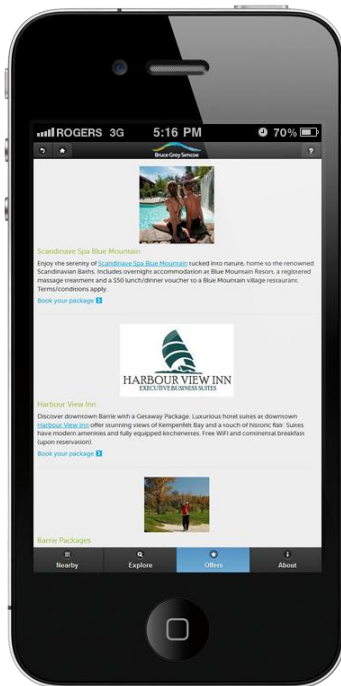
ROGERS 3G 5:16 PM 70%

Bruce Grey Simcoe

?

Scandinave Spa Blue Mountain

Enjoy the serenity of Scandinave Spa Blue Mountain tucked into nature, home to the renowned Scandinavian Baths. Includes overnight accommodation at Blue Mountain Resort, a registered massage treatment and a $50 lunch/dinner voucher to a Blue Mountain village restaurant. Terms/conditions apply.

Book your package

HARBOUR VIEW INN
EXECUTIVE BUSINESS SUITES

Harbour View Inn

Discover downtown Barrie with a Getaway Package. Luxurious hotel suites at downtown Harbour View Inn offer stunning views of Kempenfelt Bay and a touch of historic flair. Suites have modern amenities and fully equipped kitchenettes. Free WiFi and continental breakfast (upon reservation).

Book your package

Barrie Packages

Nearby
Explore
Offers
About